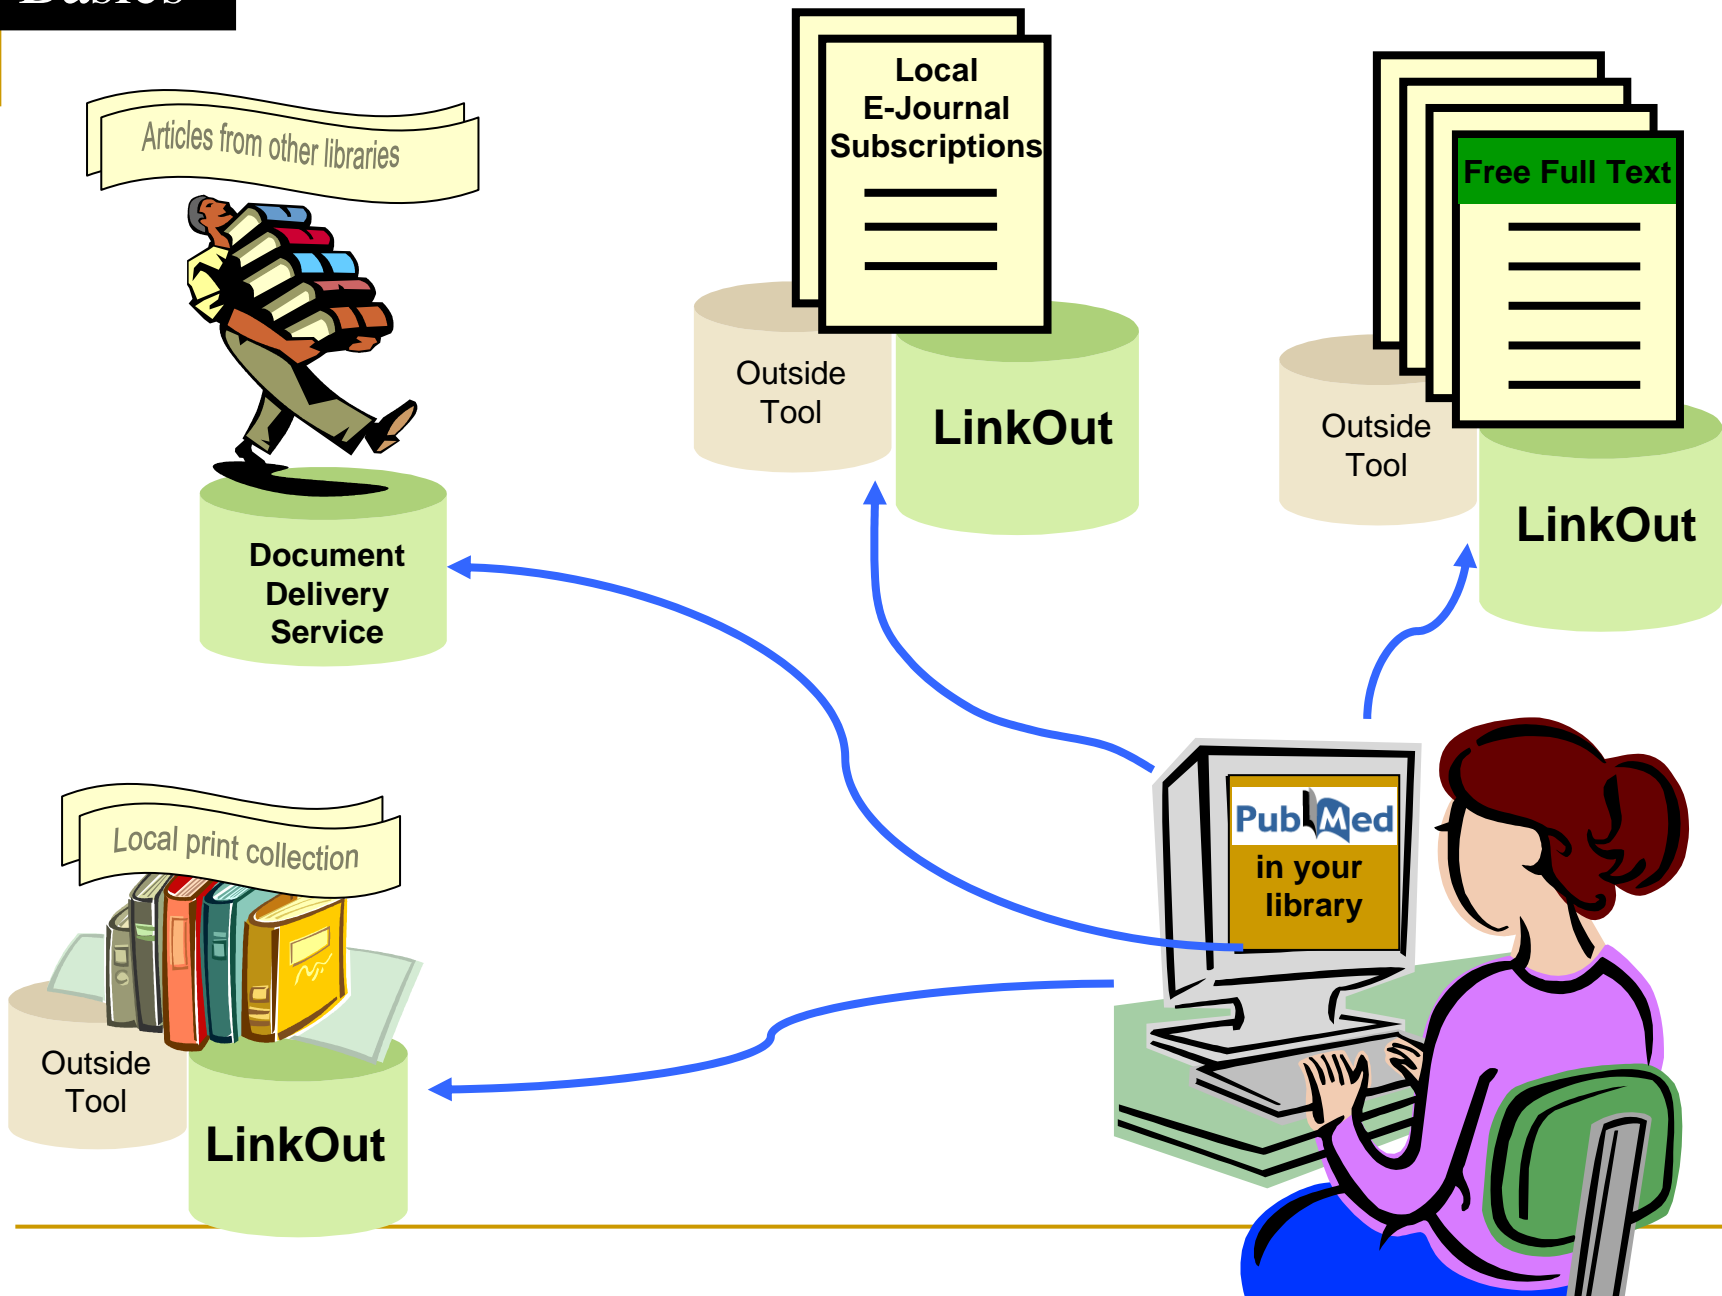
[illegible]

Articles from other libraries

Document Delivery Service

Local E-Journal Subscriptions

Outside Tool

LinkOut

Free Full Text

Outside Tool

LinkOut

Local print collection

Outside Tool

LinkOut

PubMed in your library